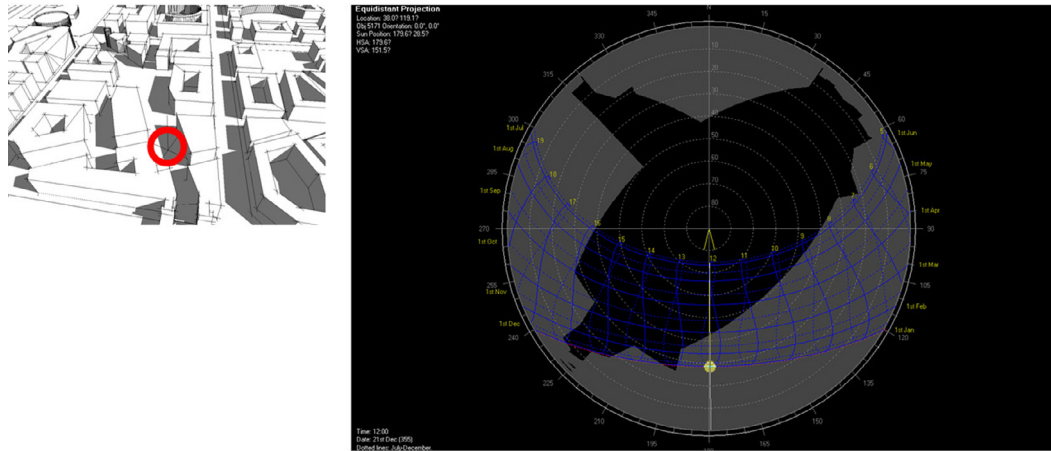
Equidistant Projection
Location: 30.0?,119.1?
Obj 5171 Orientation: 0.0°, 0.0°
Sun Position: 179.6?, 28.5?
HSA: 179.6?
VSA: 151.5?

N
345
15
330
30
315
45
300
60
1st Jul
1st Jun
19
5
1st Aug
1st May
18
6
295
75
1st Sep
7
17
1st Apr
16
8
270
90
1st Oct
15
9
14
10
13
11
12
1st Mar
255
1st Nov
105
1st Feb
1st Dec
1st Jan
240
120
225
135
210
150
195
165
10
20
30
40
50
60
70
80

Time: 12:00
Date: 21st Dec (355)
Dotted lines: July-December.